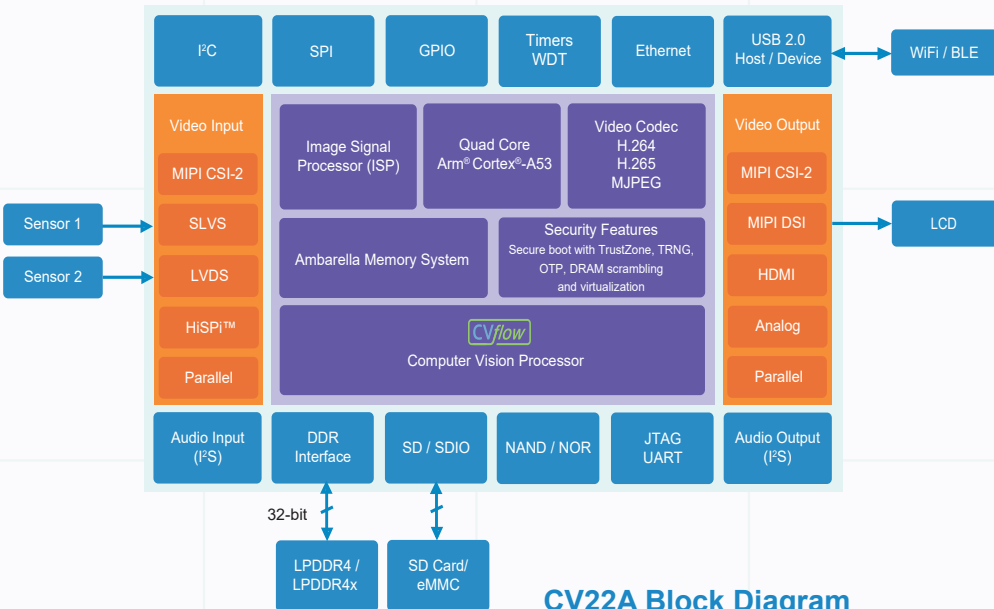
I$^2$C

SPI

GPIO

Timers
WDT

Ethernet

USB 2.0
Host / Device

WiFi / BLE

Video Input

MIPI CSI-2

SLVS

LVDS

HiSPi™

Parallel

Sensor 1

Sensor 2

Image Signal Processor (ISP)

Quad Core
Arm® Cortex®-A53

Video Codec
H.264
H.265
MJPEG

Ambarella Memory System

Security Features
Secure boot with TrustZone, TRNG, OTP, DRAM scrambling and virtualization

CVflow
Computer Vision Processor

Video Output

MIPI CSI-2

MIPI DSI

HDMI

Analog

Parallel

LCD

Audio Input
(I$^2$S)

DDR
Interface

SD / SDIO

NAND / NOR

JTAG
UART

Audio Output
(I$^2$S)

32-bit

LPDDR4 /
LPDDR4x

SD Card/
eMMC

CV22A Block Diagram